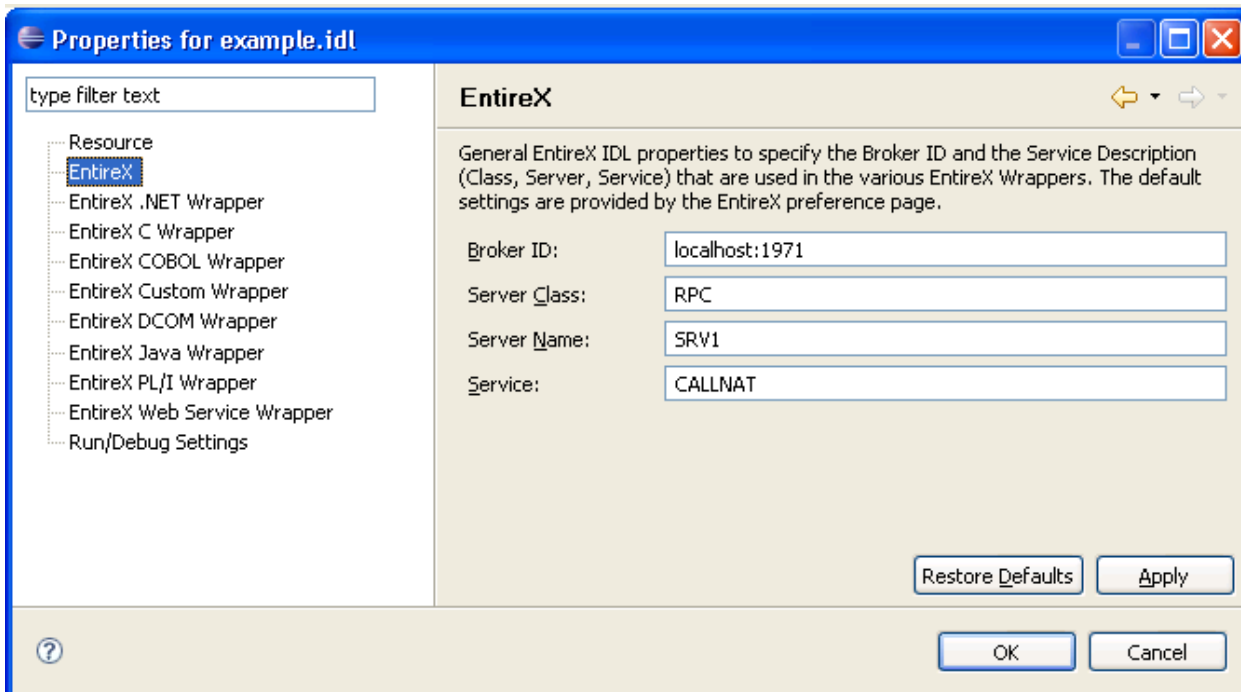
Properties for example.idl

type filter text

Resource
EntireX
EntireX .NET Wrapper
EntireX C Wrapper
EntireX COBOL Wrapper
EntireX Custom Wrapper
EntireX DCOM Wrapper
EntireX Java Wrapper
EntireX PL/I Wrapper
EntireX Web Service Wrapper
Run/Debug Settings

EntireX

General EntireX IDL properties to specify the Broker ID and the Service Description (Class, Server, Service) that are used in the various EntireX Wrappers. The default settings are provided by the EntireX preference page.

| | |
|---|---|
| Broker ID: | localhost:1971 |
| Server Class: | RPC |
| Server Name: | SRV1 |
| Service: | CALLNAT |

Restore Defaults
Apply

?
OK
Cancel